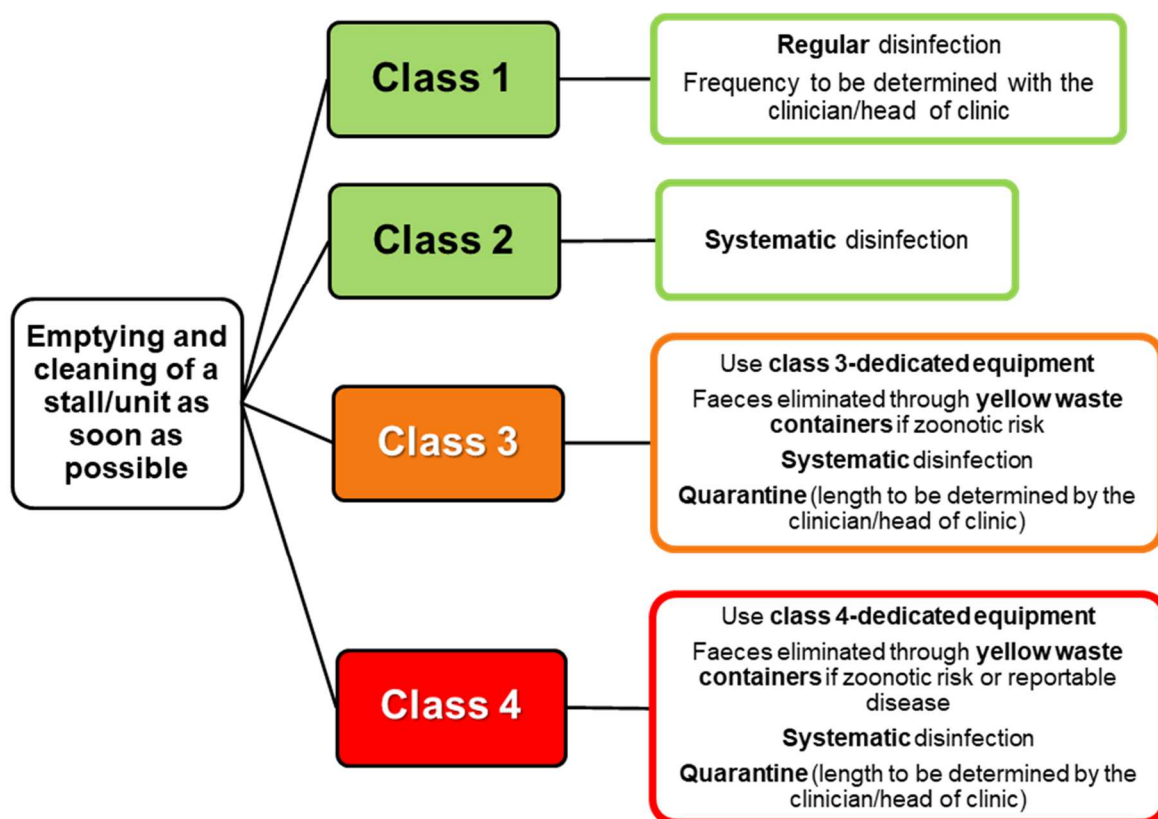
Emptying and cleaning of a stall/unit as soon as possible

Class 1

Regular disinfection

Frequency to be determined with the clinician/head of clinic

Class 2

Systematic disinfection

Class 3

Use class 3-dedicated equipment

Faeces eliminated through yellow waste containers if zoonotic risk

Systematic disinfection

Quarantine (length to be determined by the clinician/head of clinic)

Class 4

Use class 4-dedicated equipment

Faeces eliminated through yellow waste containers if zoonotic risk or reportable disease

Systematic disinfection

Quarantine (length to be determined by the clinician/head of clinic)